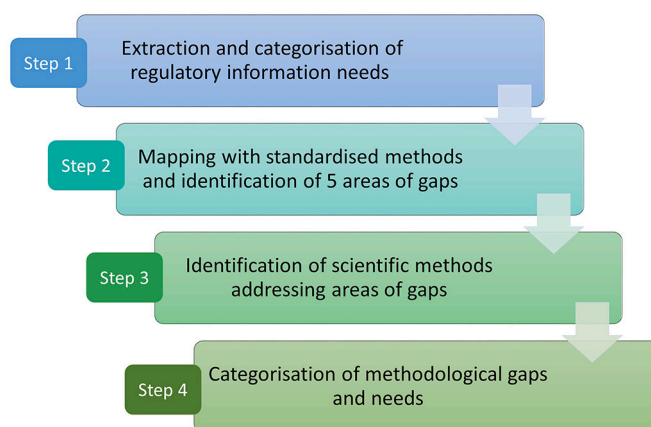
Step 1
Extraction and categorisation of regulatory information needs

Step 2
Mapping with standardised methods and identification of 5 areas of gaps

Step 3
Identification of scientific methods addressing areas of gaps

Step 4
Categorisation of methodological gaps and needs